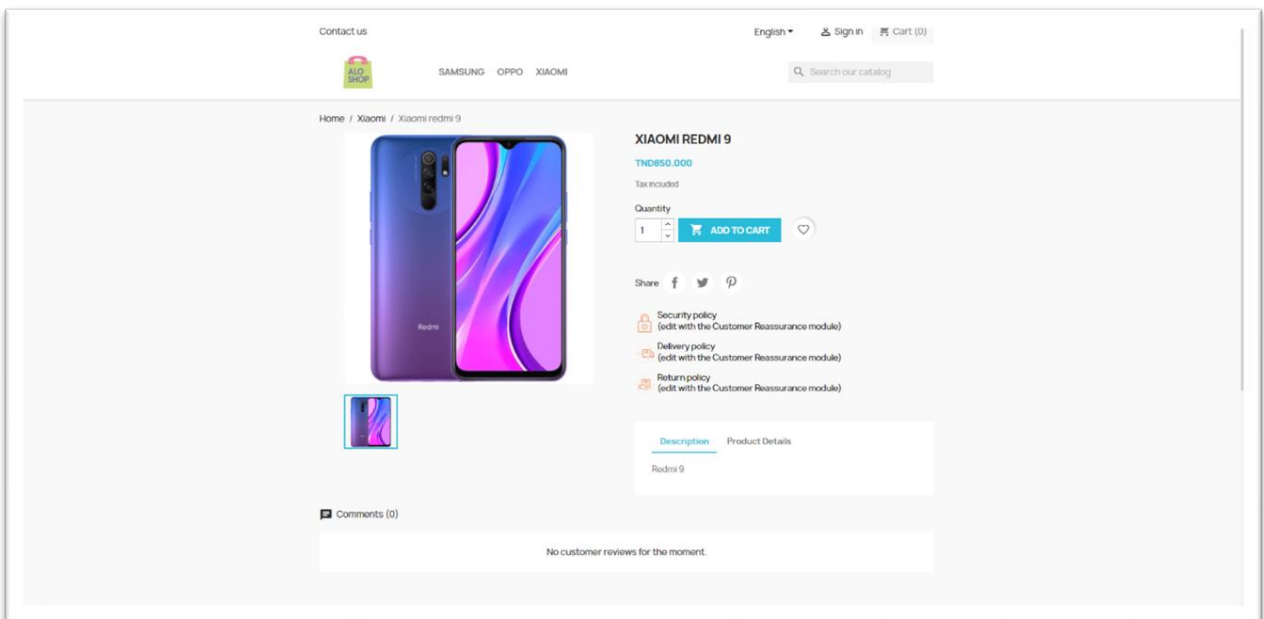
Contact us

English ▾ Sign in Cart (0)

ALO SHOP

SAMSUNG OPPO XIAOMI

Search our catalog

Home / Xiaomi / Xiaomi redmi 9

Redmi

XIAOMI REDMI 9

TND850.000

Tax included

Quantity

1

ADD TO CART

Share

Security policy
(edit with the Customer Reassurance module)

Delivery policy
(edit with the Customer Reassurance module)

Return policy
(edit with the Customer Reassurance module)

Description Product Details

Redmi 9

Comments (0)

No customer reviews for the moment.